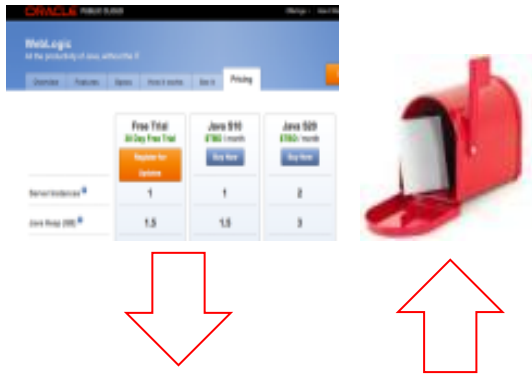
ORACLE

WebLogic

Overview | Features | Specs | How it works | See it | Pricing

| | Free Trial | Java $10 | Java $20 |
|---|---|---|---|
| | 30 Day Free Trial | | |
| | Register for Updates | Buy Now | Buy Now |
| Server Instances | 1 | 1 | 2 |
| Java Heap (GB) | 1.5 | 1.5 | 3 |